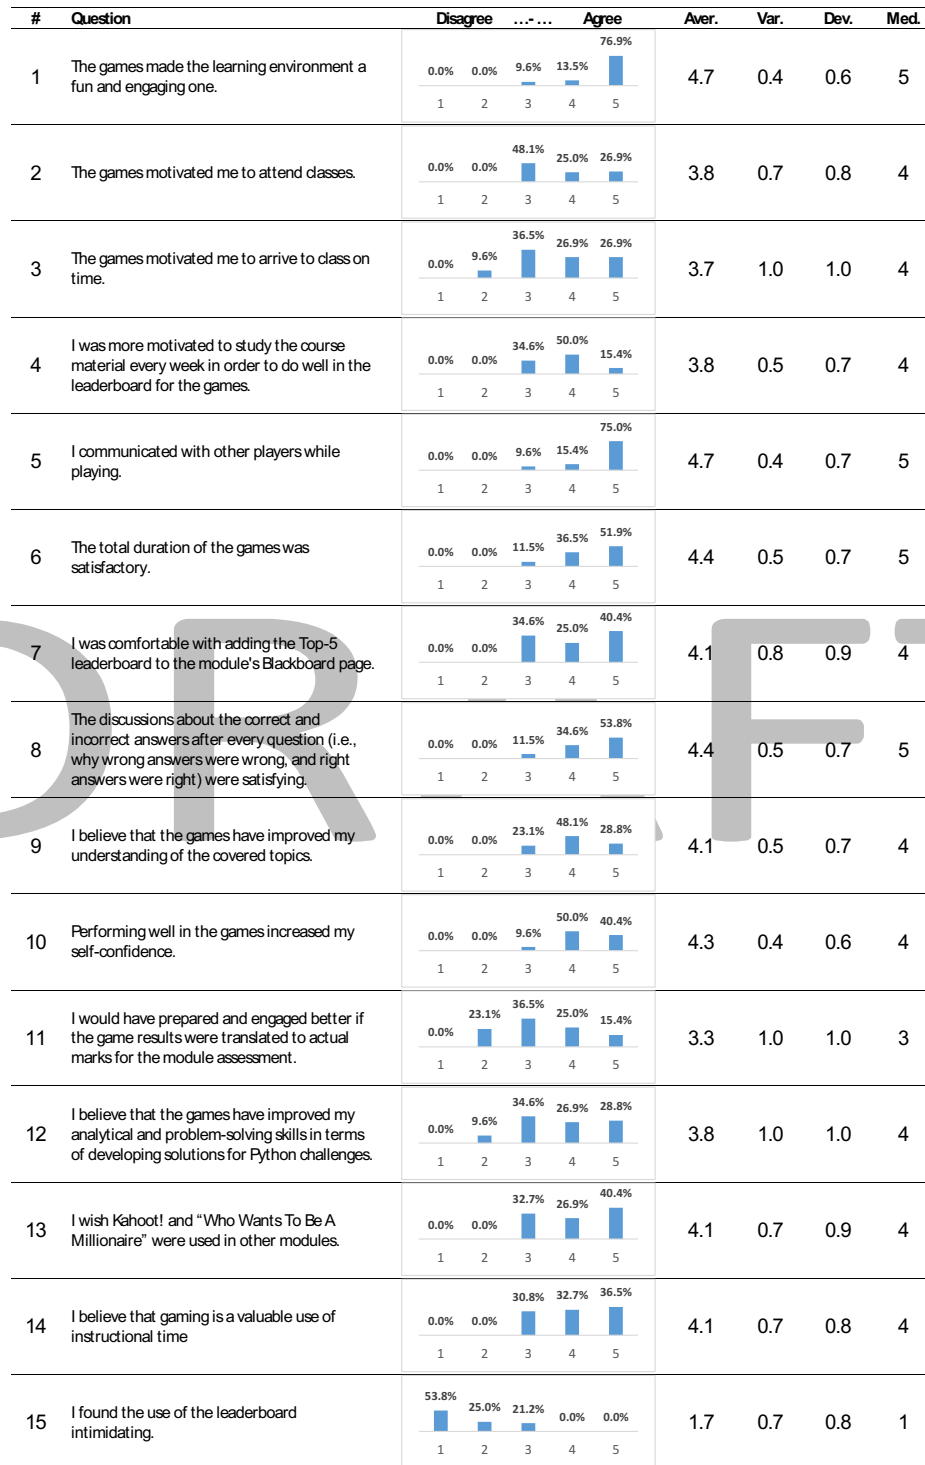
| # | Question | Disagree …-… Agree | Aver. | Var. | Dev. | Med. |
|---|---|---|---|---|---|---|
| 1 | The games made the learning environment a fun and engaging one. | 1: 0.0%, 2: 0.0%, 3: 9.6%, 4: 13.5%, 5: 76.9% | 4.7 | 0.4 | 0.6 | 5 |
| 2 | The games motivated me to attend classes. | 1: 0.0%, 2: 0.0%, 3: 48.1%, 4: 25.0%, 5: 26.9% | 3.8 | 0.7 | 0.8 | 4 |
| 3 | The games motivated me to arrive to class on time. | 1: 0.0%, 2: 9.6%, 3: 36.5%, 4: 26.9%, 5: 26.9% | 3.7 | 1.0 | 1.0 | 4 |
| 4 | I was more motivated to study the course material every week in order to do well in the leaderboard for the games. | 1: 0.0%, 2: 0.0%, 3: 34.6%, 4: 50.0%, 5: 15.4% | 3.8 | 0.5 | 0.7 | 4 |
| 5 | I communicated with other players while playing. | 1: 0.0%, 2: 0.0%, 3: 9.6%, 4: 15.4%, 5: 75.0% | 4.7 | 0.4 | 0.7 | 5 |
| 6 | The total duration of the games was satisfactory. | 1: 0.0%, 2: 0.0%, 3: 11.5%, 4: 36.5%, 5: 51.9% | 4.4 | 0.5 | 0.7 | 5 |
| 7 | I was comfortable with adding the Top-5 leaderboard to the module's Blackboard page. | 1: 0.0%, 2: 0.0%, 3: 34.6%, 4: 25.0%, 5: 40.4% | 4.1 | 0.8 | 0.9 | 4 |
| 8 | The discussions about the correct and incorrect answers after every question (i.e., why wrong answers were wrong, and right answers were right) were satisfying. | 1: 0.0%, 2: 0.0%, 3: 11.5%, 4: 34.6%, 5: 53.8% | 4.4 | 0.5 | 0.7 | 5 |
| 9 | I believe that the games have improved my understanding of the covered topics. | 1: 0.0%, 2: 0.0%, 3: 23.1%, 4: 48.1%, 5: 28.8% | 4.1 | 0.5 | 0.7 | 4 |
| 10 | Performing well in the games increased my self-confidence. | 1: 0.0%, 2: 0.0%, 3: 9.6%, 4: 50.0%, 5: 40.4% | 4.3 | 0.4 | 0.6 | 4 |
| 11 | I would have prepared and engaged better if the game results were translated to actual marks for the module assessment. | 1: 0.0%, 2: 23.1%, 3: 36.5%, 4: 25.0%, 5: 15.4% | 3.3 | 1.0 | 1.0 | 3 |
| 12 | I believe that the games have improved my analytical and problem-solving skills in terms of developing solutions for Python challenges. | 1: 0.0%, 2: 9.6%, 3: 34.6%, 4: 26.9%, 5: 28.8% | 3.8 | 1.0 | 1.0 | 4 |
| 13 | I wish Kahoot! and "Who Wants To Be A Millionaire" were used in other modules. | 1: 0.0%, 2: 0.0%, 3: 32.7%, 4: 26.9%, 5: 40.4% | 4.1 | 0.7 | 0.9 | 4 |
| 14 | I believe that gaming is a valuable use of instructional time | 1: 0.0%, 2: 0.0%, 3: 30.8%, 4: 32.7%, 5: 36.5% | 4.1 | 0.7 | 0.8 | 4 |
| 15 | I found the use of the leaderboard intimidating. | 1: 53.8%, 2: 25.0%, 3: 21.2%, 4: 0.0%, 5: 0.0% | 1.7 | 0.7 | 0.8 | 1 |

DRAFT